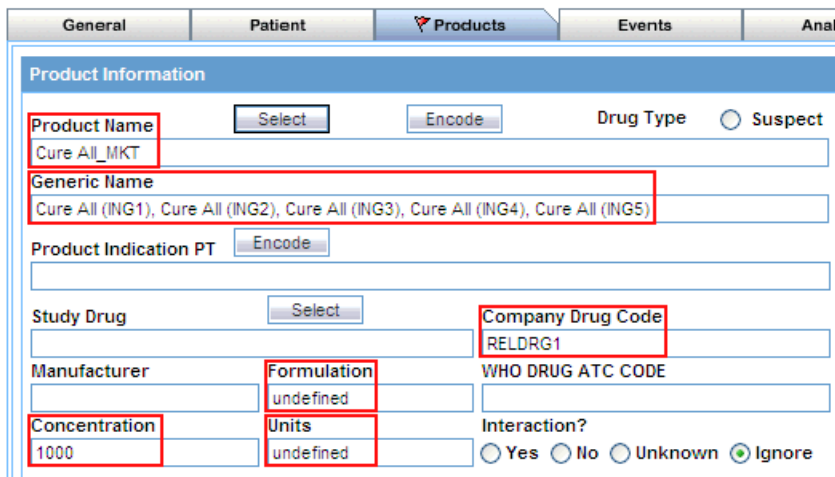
General | Patient | Products | Events | Anal

Product Information

Product Name
Select
Encode
Drug Type
Suspect
Cure All_MKT

Generic Name
Cure All (ING1), Cure All (ING2), Cure All (ING3), Cure All (ING4), Cure All (ING5)

Product Indication PT
Encode

Study Drug
Select
Company Drug Code
RELDRG1

Manufacturer
Formulation
undefined
WHO DRUG ATC CODE

Concentration
1000
Units
undefined
Interaction?
Yes
No
Unknown
Ignore